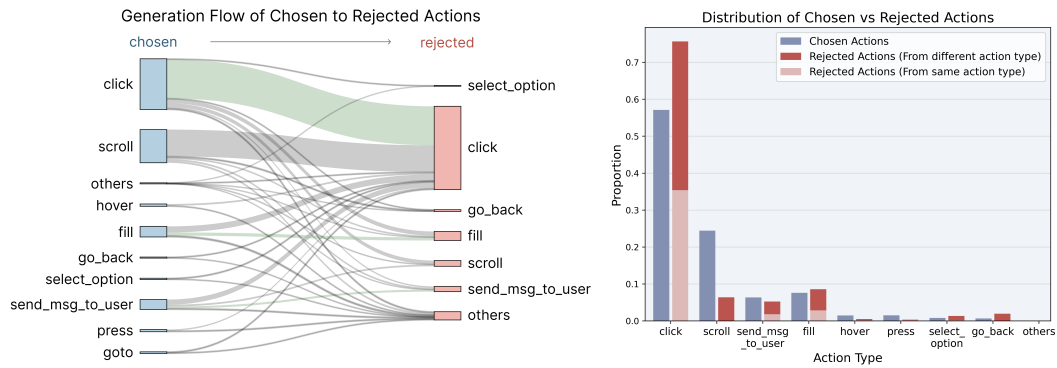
Generation Flow of Chosen to Rejected Actions

chosen → rejected

click
scroll
others
hover
fill
go_back
select_option
send_msg_to_user
press
goto

select_option
click
go_back
fill
scroll
send_msg_to_user
others

Distribution of Chosen vs Rejected Actions

Chosen Actions
Rejected Actions (From different action type)
Rejected Actions (From same action type)

Proportion

0.0
0.1
0.2
0.3
0.4
0.5
0.6
0.7

click
scroll
send_msg_to_user
fill
hover
press
select_option
go_back
others

Action Type